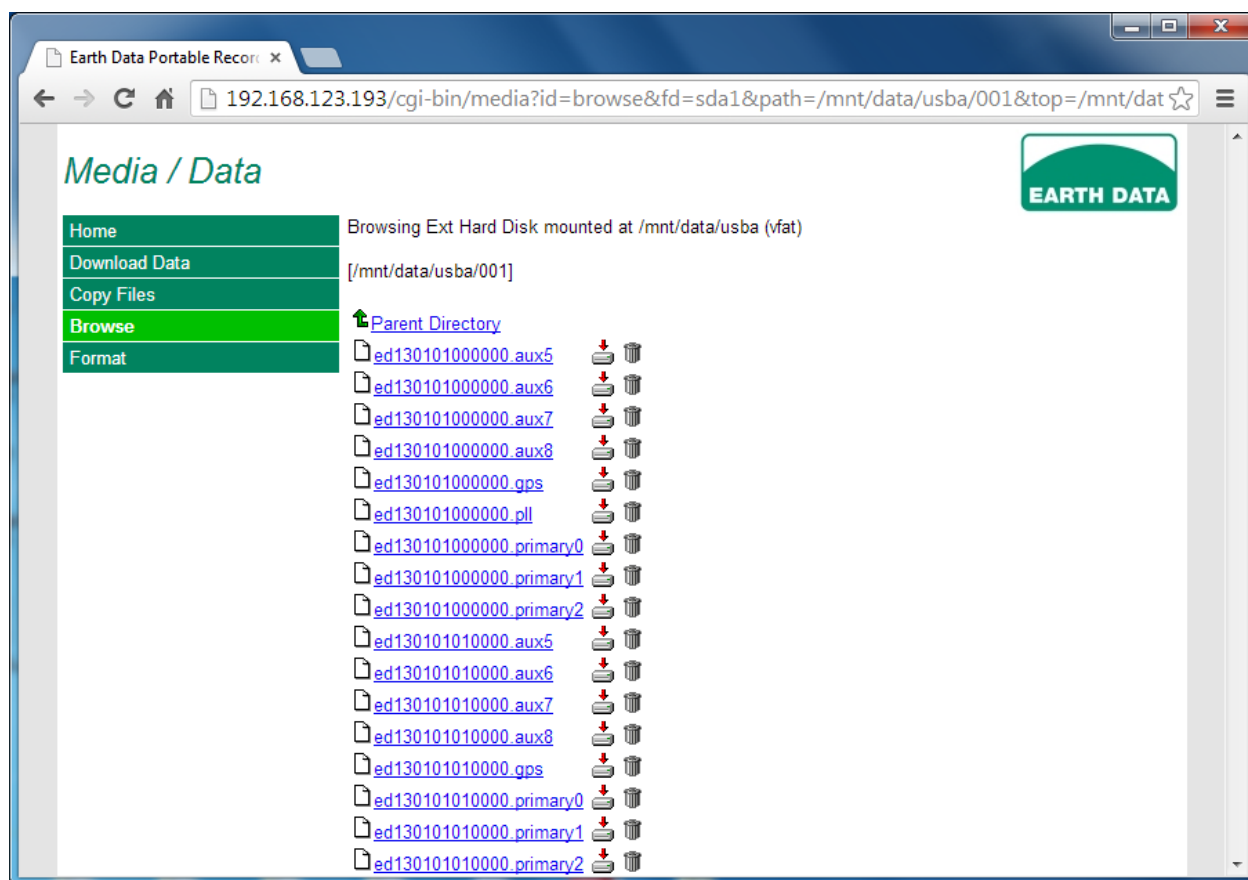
Earth Data Portable Recor ×

192.168.123.193/cgi-bin/media?id=browse&fd=sda1&path=/mnt/data/usba/001&top=/mnt/dat

Media / Data

EARTH DATA

Home
Download Data
Copy Files
Browse
Format

Browsing Ext Hard Disk mounted at /mnt/data/usba (vfat)

[/mnt/data/usba/001]

Parent Directory
ed130101000000.aux5
ed130101000000.aux6
ed130101000000.aux7
ed130101000000.aux8
ed130101000000.gps
ed130101000000.pll
ed130101000000.primary0
ed130101000000.primary1
ed130101000000.primary2
ed130101010000.aux5
ed130101010000.aux6
ed130101010000.aux7
ed130101010000.aux8
ed130101010000.gps
ed130101010000.primary0
ed130101010000.primary1
ed130101010000.primary2